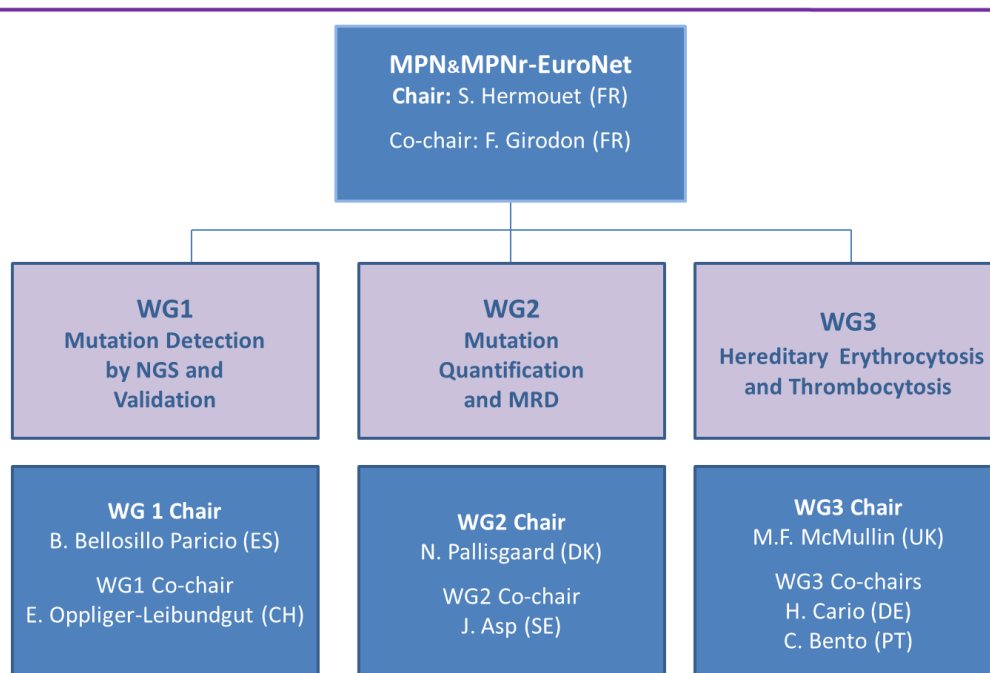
MPN&MPNr-EuroNet
Chair: S. Hermouet (FR)
Co-chair: F. Girodon (FR)

WG1
Mutation Detection by NGS and Validation

WG2
Mutation Quantification and MRD

WG3
Hereditary Erythrocytosis and Thrombocytosis

WG 1 Chair
B. Bellosillo Paricio (ES)
WG1 Co-chair
E. Oppliger-Leibundgut (CH)

WG2 Chair
N. Pallisgaard (DK)
WG2 Co-chair
J. Asp (SE)

WG3 Chair
M.F. McMullin (UK)
WG3 Co-chairs
H. Cario (DE)
C. Bento (PT)